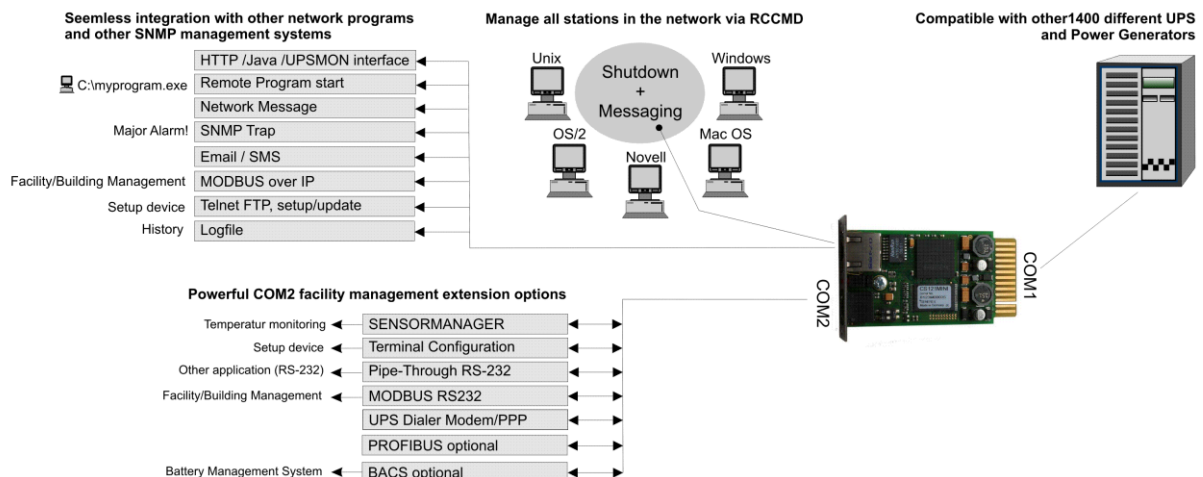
Seemless integration with other network programs and other SNMP management systems

HTTP /Java /UPSMON interface

C:\myprogram.exe Remote Program start

Network Message

Major Alarm! SNMP Trap

Email / SMS

Facility/Building Management MODBUS over IP

Setup device Telnet FTP, setup/update

History Logfile

Manage all stations in the network via RCCMD

Unix

Shutdown + Messaging

Windows

OS/2

Novell

Mac OS

Compatible with other1400 different UPS and Power Generators

COM1

COM2

Powerful COM2 facility management extension options

Temperatur monitoring SENSORMANAGER

Setup device Terminal Configuration

Other application (RS-232) Pipe-Through RS-232

Facility/Building Management MODBUS RS232

UPS Dialer Modem/PPP

PROFIBUS optional

Battery Management System BACS optional